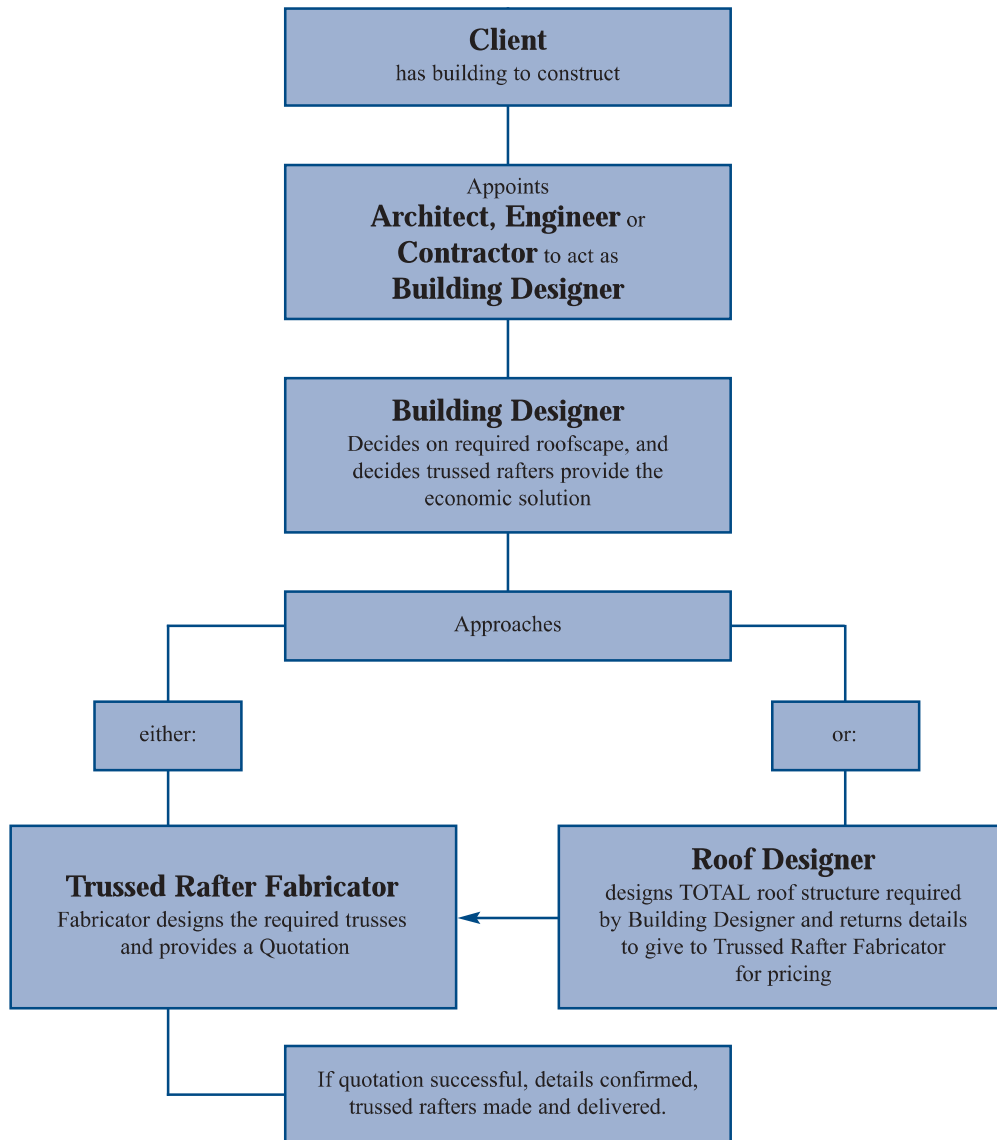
**Client**
has building to construct

Appoints
**Architect, Engineer** or
**Contractor** to act as
**Building Designer**

**Building Designer**
Decides on required roofscape, and decides trussed rafters provide the economic solution

Approaches

either:

or:

**Trussed Rafter Fabricator**
Fabricator designs the required trusses and provides a Quotation

**Roof Designer**
designs TOTAL roof structure required by Building Designer and returns details to give to Trussed Rafter Fabricator for pricing

If quotation successful, details confirmed, trussed rafters made and delivered.